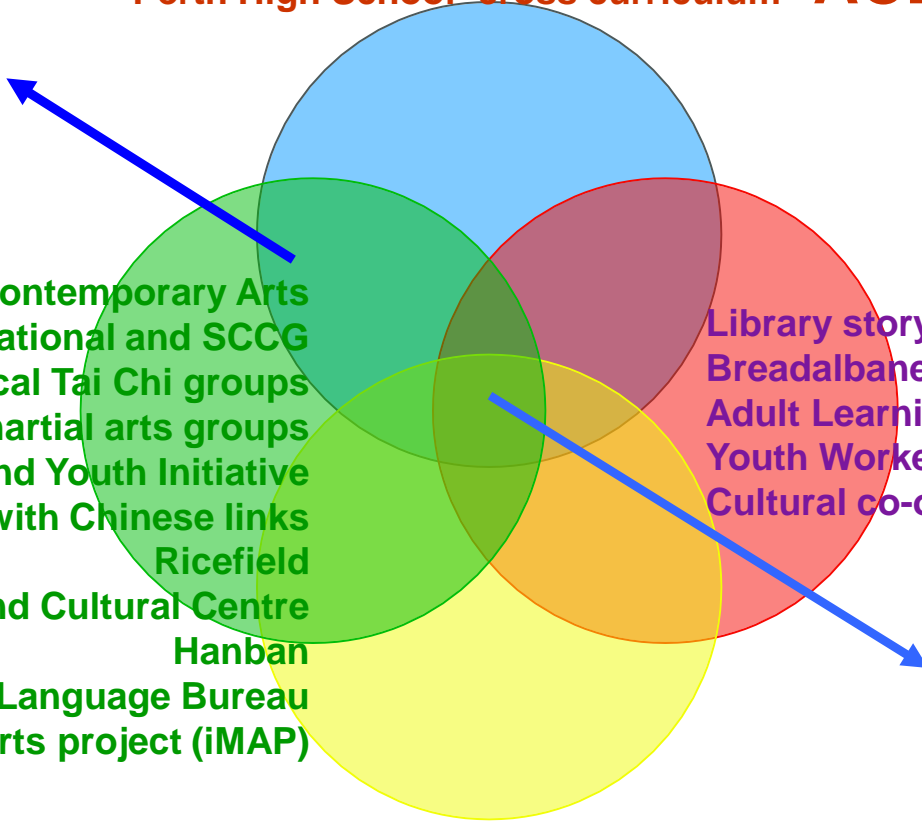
Perth High School cross curriculum AC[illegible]

ontemporary Arts
ational and SCCG
cal Tai Chi groups
martial arts groups
nd Youth Initiative
with Chinese links
Ricefield
nd Cultural Centre
Hanban
Language Bureau
rts project (iMAP)

Library story
Breadalbane
Adult Learni
Youth Worke
Cultural co-o